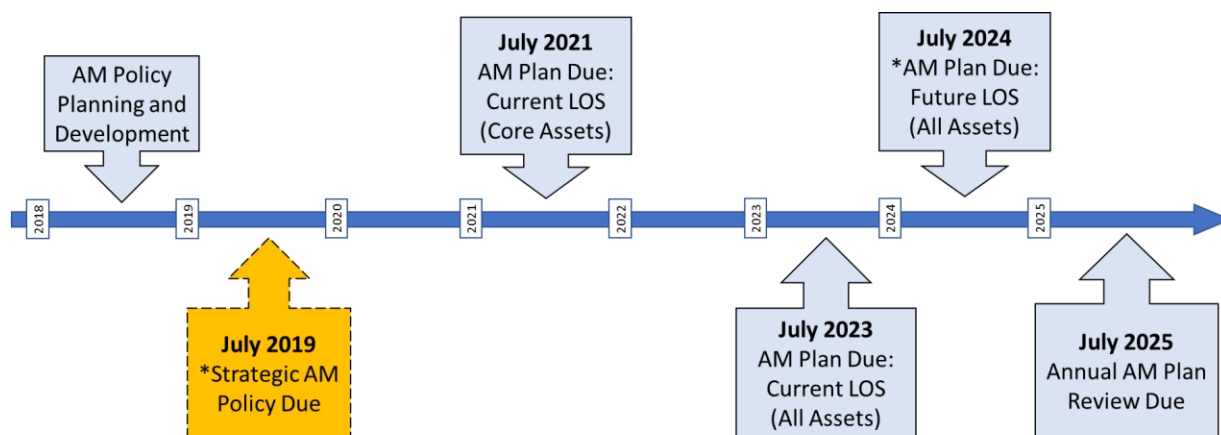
AM Policy Planning and Development

July 2021
AM Plan Due: Current LOS (Core Assets)

July 2024
*AM Plan Due: Future LOS (All Assets)

2018

2019

2020

2021

2022

2023

2024

2025

July 2019
*Strategic AM Policy Due

July 2023
AM Plan Due: Current LOS (All Assets)

July 2025
Annual AM Plan Review Due